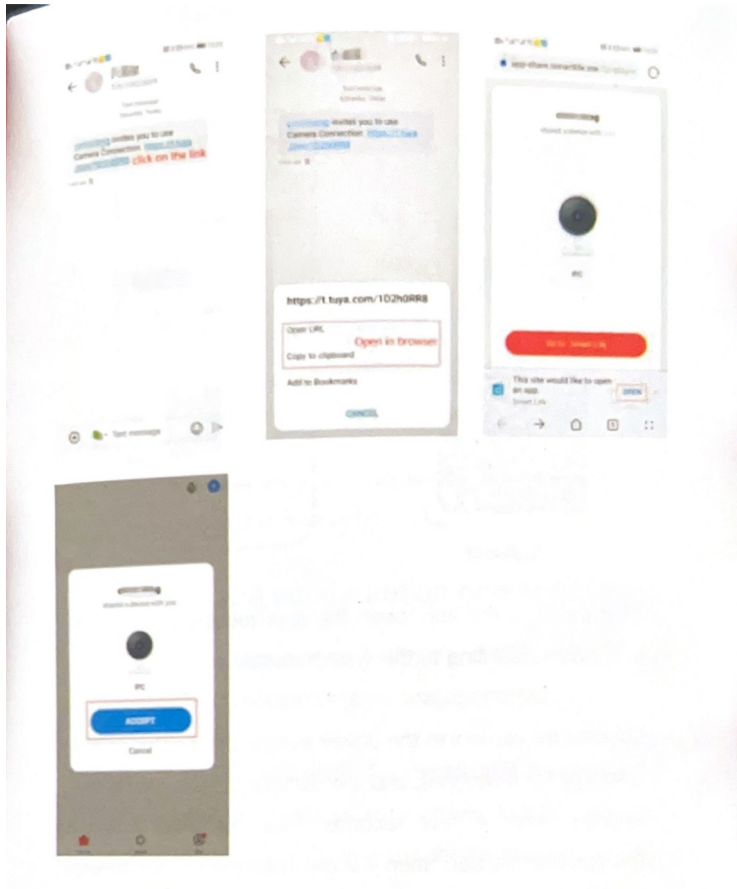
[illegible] invites you to use Camera Connection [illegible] click on the link

Text message

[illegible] invites you to use Camera Connection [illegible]

https://t.tuya.com/1D2h0RR8

Open URL

Copy to clipboard

Open in browser

Add to Bookmarks

CANCEL

IPC

This site would like to open an app.

Smart Life

OPEN

IPC

ACCEPT

Cancel